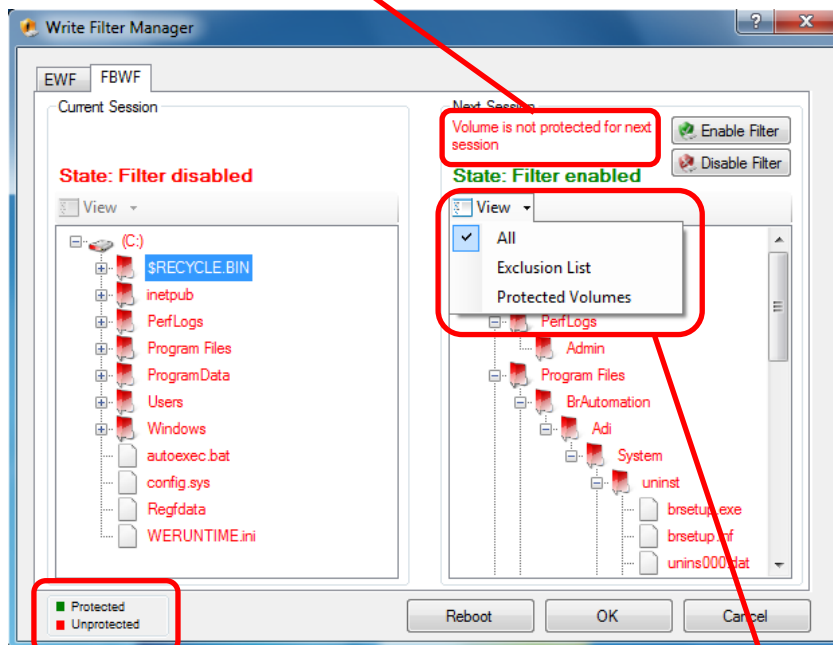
Write Filter Manager

?

EWF FBWF

Current Session

State: Filter disabled

View

(C:)
$RECYCLE.BIN
inetpub
PerfLogs
Program Files
ProgramData
Users
Windows
autoexec.bat
config.sys
Regfdata
WERUNTIME.ini

Next Session

Volume is not protected for next session

Enable Filter

Disable Filter

State: Filter enabled

View

All
Exclusion List
Protected Volumes

PerfLogs
Admin
Program Files
BrAutomation
Adi
System
uninst
brsetup.exe
brsetup.inf
unins000.dat

Protected
Unprotected

Reboot

OK

Cancel